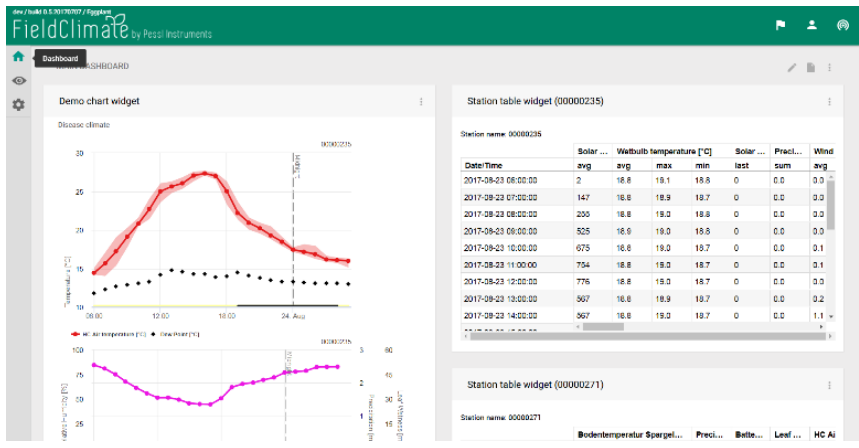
dev / build 0.5.20170707 / Eggplant

FieldClimate by Pessl Instruments

Dashboard

MAIN DASHBOARD

Demo chart widget

Disease climate

00000235

30

25

20

15

10

06:00

12:00

18:00

24. Aug

HC Air temperature [°C]

Dew Point [°C]

00000235

100

3

60

2

40

Station table widget (00000235)

Station name: 00000235

| | Solar ... | Wetbulb temperature [°C] | | | Solar ... | Preci... | Wind |
|---|---|---|---|---|---|---|---|
| Date/Time | avg | avg | max | min | last | sum | avg |
| 2017-08-23 06:00:00 | 2 | 18.8 | 19.1 | 18.6 | 0 | 0.0 | 0.0 |
| 2017-08-23 07:00:00 | 147 | 18.8 | 18.9 | 18.7 | 0 | 0.0 | 0.0 |
| 2017-08-23 08:00:00 | 266 | 18.8 | 19.0 | 18.6 | 0 | 0.0 | 0.0 |
| 2017-08-23 09:00:00 | 525 | 18.9 | 19.0 | 18.8 | 0 | 0.0 | 0.0 |
| 2017-08-23 10:00:00 | 675 | 18.8 | 19.0 | 18.7 | 0 | 0.0 | 0.1 |
| 2017-08-23 11:00:00 | 754 | 18.8 | 19.0 | 18.7 | 0 | 0.0 | 0.1 |
| 2017-08-23 12:00:00 | 776 | 18.8 | 18.9 | 18.7 | 0 | 0.0 | 0.0 |
| 2017-08-23 13:00:00 | 567 | 18.8 | 19.0 | 18.7 | 0 | 0.0 | 0.2 |
| 2017-08-23 14:00:00 | 567 | 18.8 | 19.0 | 18.7 | 0 | 0.0 | 1.1 |

Station table widget (00000271)

Station name: 00000271

| | Bodentemperatur Spargel... | Preci... | Batte... | Leaf ... | HC Ai |
|---|---|---|---|---|---|